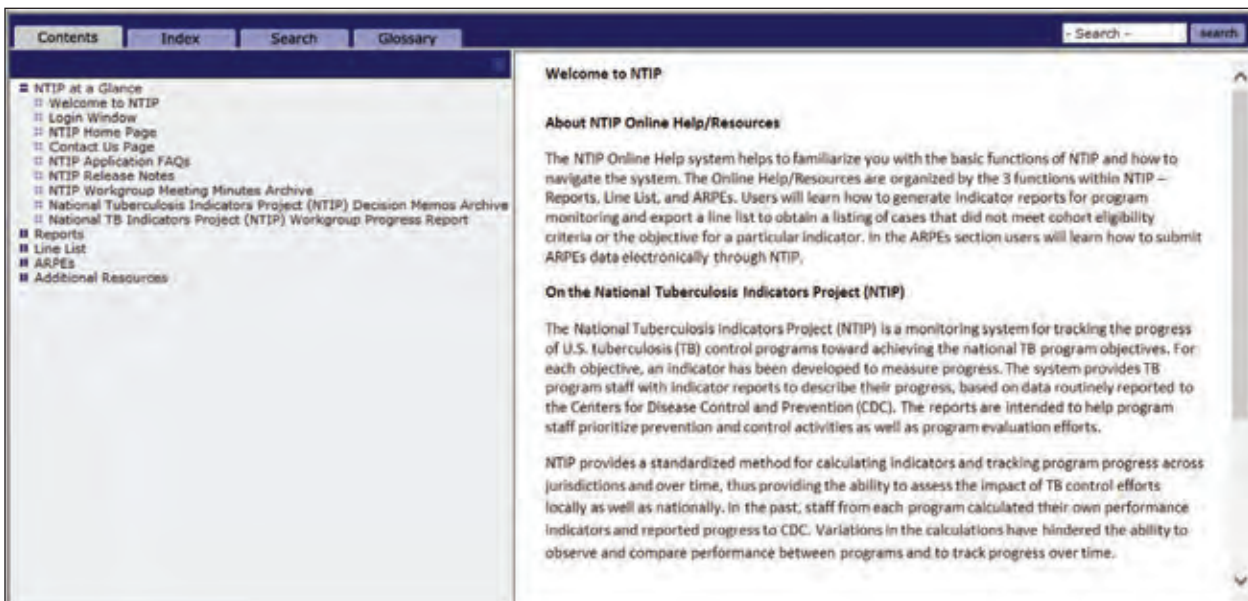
Contents Index Search Glossary

- Search - search

NTIP at a Glance
Welcome to NTIP
Login Window
NTIP Home Page
Contact Us Page
NTIP Application FAQs
NTIP Release Notes
NTIP Workgroup Meeting Minutes Archive
National Tuberculosis Indicators Project (NTIP) Decision Memos Archive
National TB Indicators Project (NTIP) Workgroup Progress Report
Reports
Line List
ARPEs
Additional Resources

Welcome to NTIP

About NTIP Online Help/Resources

The NTIP Online Help system helps to familiarize you with the basic functions of NTIP and how to navigate the system. The Online Help/Resources are organized by the 3 functions within NTIP – Reports, Line List, and ARPEs. Users will learn how to generate indicator reports for program monitoring and export a line list to obtain a listing of cases that did not meet cohort eligibility criteria or the objective for a particular indicator. In the ARPEs section users will learn how to submit ARPEs data electronically through NTIP.

On the National Tuberculosis Indicators Project (NTIP)

The National Tuberculosis Indicators Project (NTIP) is a monitoring system for tracking the progress of U.S. tuberculosis (TB) control programs toward achieving the national TB program objectives. For each objective, an indicator has been developed to measure progress. The system provides TB program staff with indicator reports to describe their progress, based on data routinely reported to the Centers for Disease Control and Prevention (CDC). The reports are intended to help program staff prioritize prevention and control activities as well as program evaluation efforts.

NTIP provides a standardized method for calculating indicators and tracking program progress across jurisdictions and over time, thus providing the ability to assess the impact of TB control efforts locally as well as nationally. In the past, staff from each program calculated their own performance indicators and reported progress to CDC. Variations in the calculations have hindered the ability to observe and compare performance between programs and to track progress over time.